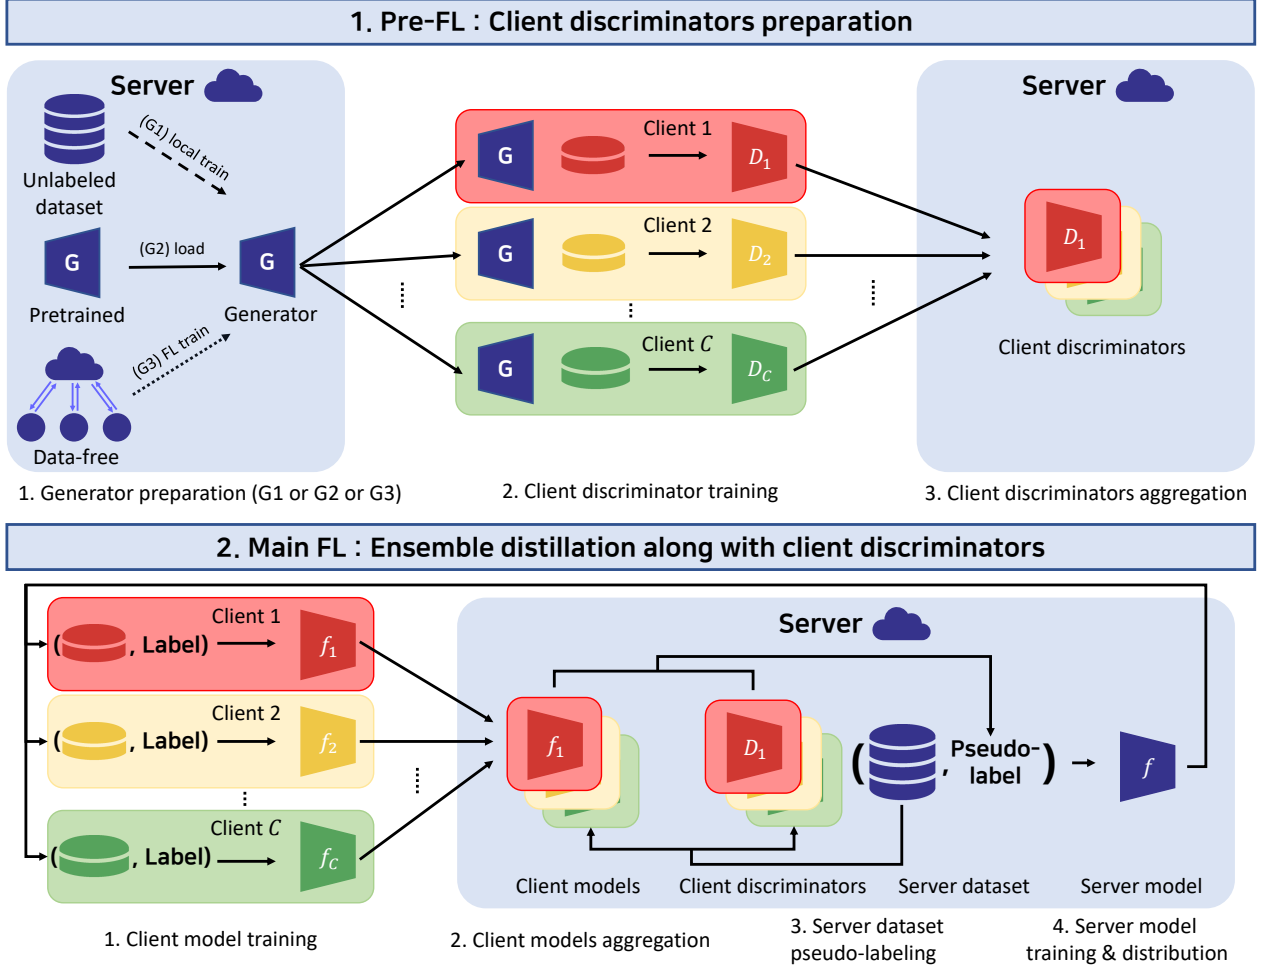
1. Pre-FL : Client discriminators preparation

Server

Unlabeled dataset

(G1) local train

G

Pretrained

(G2) load

G

Generator

(G3) FL train

Data-free

1. Generator preparation (G1 or G2 or G3)

Client 1

G

$D_1$

Client 2

G

$D_2$

Client $C$

G

$D_C$

2. Client discriminator training

Server

$D_1$

Client discriminators

3. Client discriminators aggregation

2. Main FL : Ensemble distillation along with client discriminators

Client 1

( , Label)

$f_1$

Client 2

( , Label)

$f_2$

Client $C$

( , Label)

$f_C$

1. Client model training

Server

$f_1$

$D_1$

( , Pseudo-label )

$f$

Client models

Client discriminators

Server dataset

Server model

2. Client models aggregation

3. Server dataset pseudo-labeling

4. Server model training & distribution